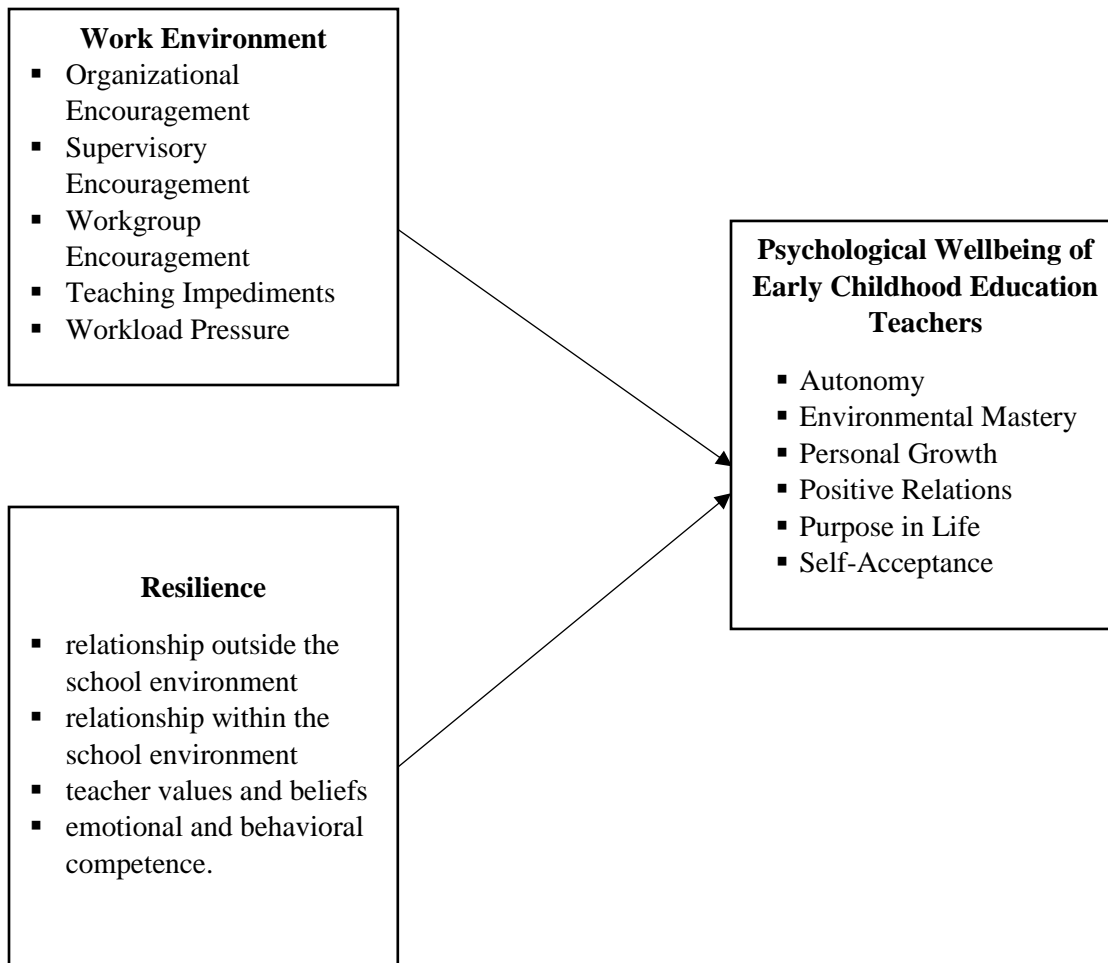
Work Environment
- Organizational Encouragement
- Supervisory Encouragement
- Workgroup Encouragement
- Teaching Impediments
- Workload Pressure

Resilience
- relationship outside the school environment
- relationship within the school environment
- teacher values and beliefs
- emotional and behavioral competence.

Psychological Wellbeing of Early Childhood Education Teachers
- Autonomy
- Environmental Mastery
- Personal Growth
- Positive Relations
- Purpose in Life
- Self-Acceptance